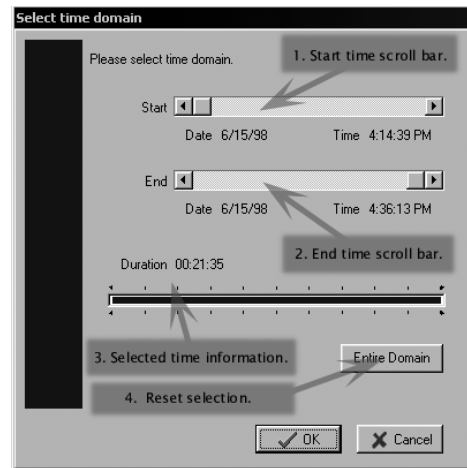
Select time domain

Please select time domain.

1. Start time scroll bar.

Start

Date 6/15/98

Time 4:14:39 PM

End

Date 6/15/98

Time 4:36:13 PM

2. End time scroll bar.

Duration 00:21:35

3. Selected time information.

Entire Domain

4. Reset selection.

OK

Cancel